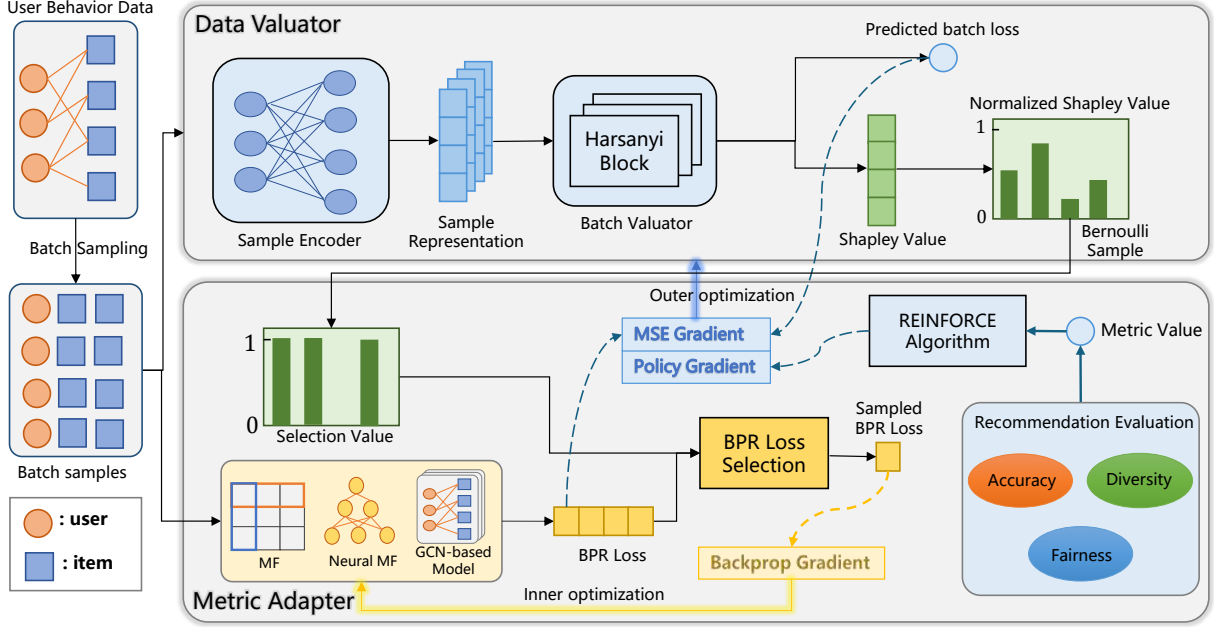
User Behavior Data

Batch Sampling

Batch samples

: user

: item

Data Valuator

Sample Encoder

Sample Representation

Harsanyi Block

Batch Valuator

Predicted batch loss

Normalized Shapley Value

1

0

Shapley Value

Bernoulli Sample

Outer optimization

MSE Gradient

Policy Gradient

REINFORCE Algorithm

Metric Value

1

0

Selection Value

BPR Loss Selection

Sampled BPR Loss

Recommendation Evaluation

Accuracy

Diversity

Fairness

MF

Neural MF

GCN-based Model

BPR Loss

Backprop Gradient

Inner optimization

Metric Adapter